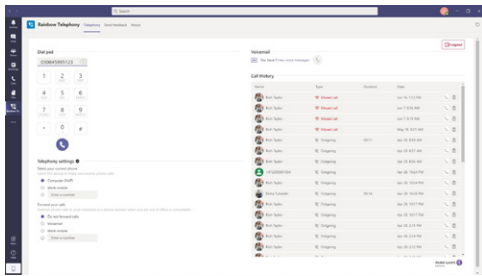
Search

Rainbow Telephony Outgoing Send feedback About

Logout

Dial pad

0306458951123

1 2 3
4 5 6
7 8 9
* 0 #

Telephony settings

Select your current phone

Computer (SoftPhone)

Work mobile

Forward your calls

Do not forward calls

Voicemail

Work mobile

Enter a number

Voicemail

You have 0 new voice messages

Call History

| Name | Type | Duration | Date |
|---|---|---|---|
| Bert Taylor | Missed call | | Jan 14 11:13 PM |
| Bert Taylor | Missed call | | Jan 7 9:59 AM |
| Bert Taylor | Missed call | | Jan 7 8:42 AM |
| Bert Taylor | Missed call | | May 18 8:51 AM |
| Bert Taylor | Outgoing | 00:11 | Apr 26 8:04 AM |
| Bert Taylor | Outgoing | | Apr 26 8:01 AM |
| Bert Taylor | Outgoing | | Apr 26 8:00 AM |
| 14152006104 | Outgoing | | Apr 20 10:24 PM |
| Bert Taylor | Outgoing | | Apr 20 10:24 PM |
| Bruno Cavalier | Outgoing | 00:16 | Apr 20 10:20 PM |
| Bert Taylor | Outgoing | | Apr 20 10:17 PM |
| Bert Taylor | Outgoing | | Apr 20 10:17 PM |
| Bert Taylor | Outgoing | | Apr 20 10:16 PM |
| Bert Taylor | Outgoing | | Apr 20 8:33 PM |
| Bert Taylor | Outgoing | | Apr 20 8:32 PM |